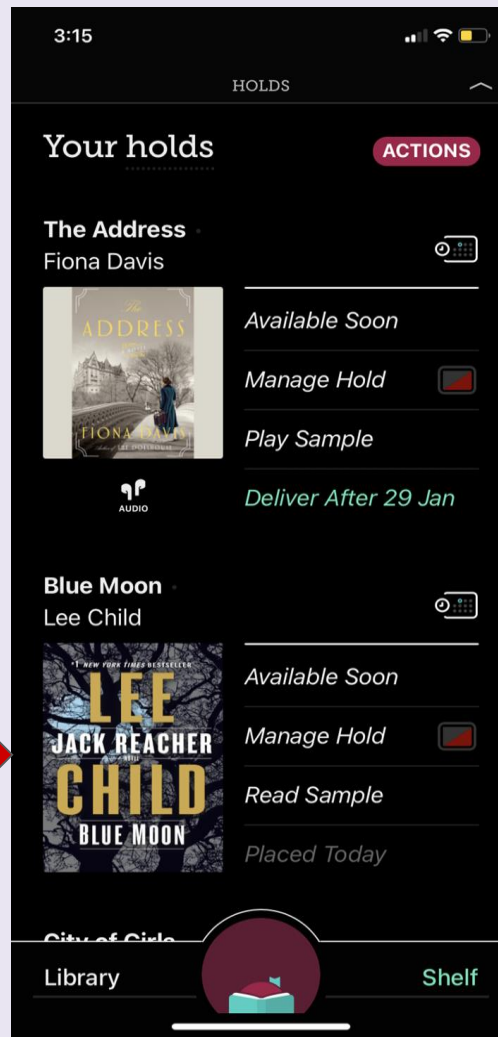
3:15

HOLDS

Your holds

ACTIONS

The Address
Fiona Davis

The ADDRESS
FIONA DAVIS

AUDIO

Available Soon

Manage Hold

Play Sample

Deliver After 29 Jan

Blue Moon
Lee Child

#1 NEW YORK TIMES BESTSELLER
LEE
JACK REACHER
A NOVEL
CHILD
BLUE MOON

Available Soon

Manage Hold

Read Sample

Placed Today

City of Girls

Library

Shelf